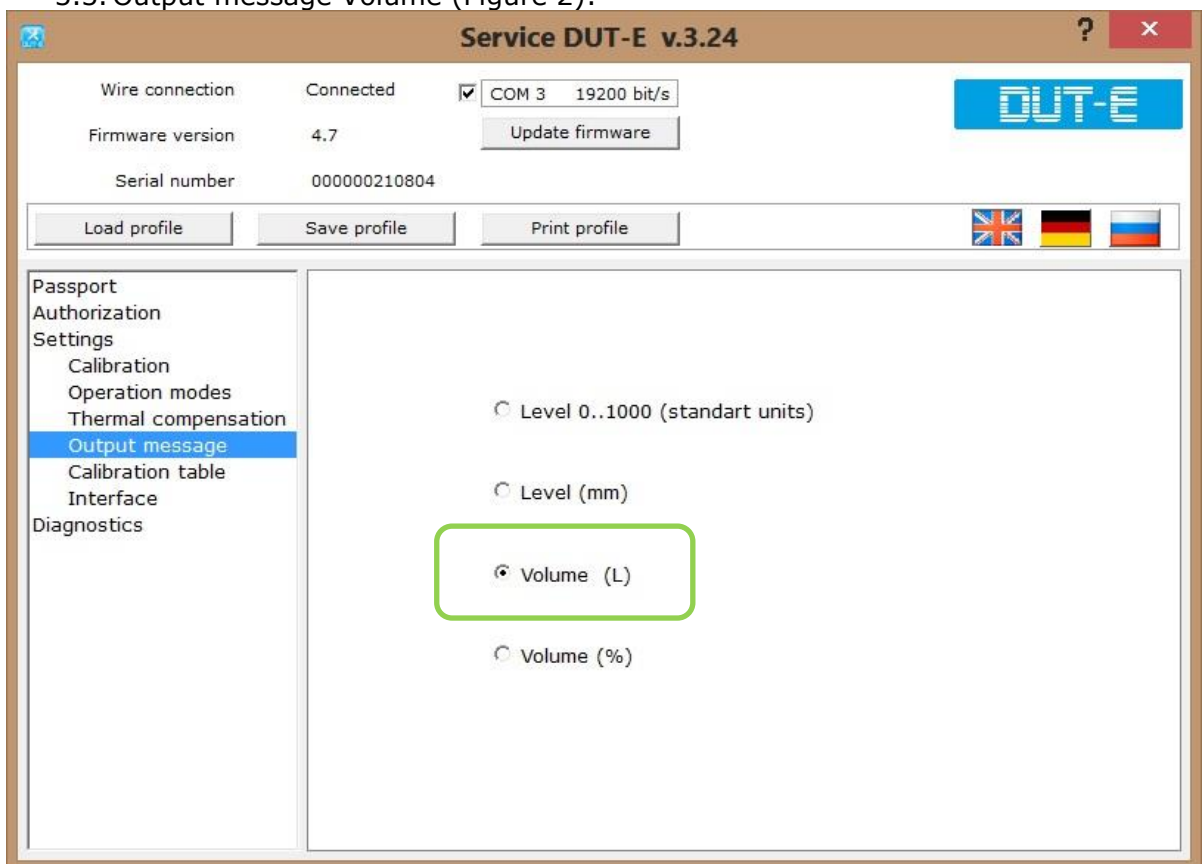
3.3. Output message Volume (Figure 2).

Service DUT-E v.3.24

?
×

Wire connection
Connected
COM 3 19200 bit/s

Firmware version
4.7
Update firmware

Serial number
000000210804

DUT-E

Load profile
Save profile
Print profile

Passport
Authorization
Settings
Calibration
Operation modes
Thermal compensation
Output message
Calibration table
Interface
Diagnostics

Level 0..1000 (standart units)

Level (mm)

Volume (L)

Volume (%)